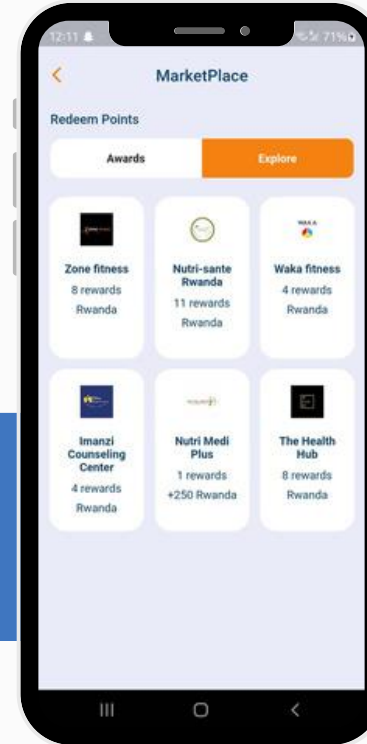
12:11
71%

<
MarketPlace

Redeem Points

Awards
Explore

Zone fitness
8 rewards
Rwanda

Nutri-sante Rwanda
11 rewards
Rwanda

WAKA
Waka fitness
4 rewards
Rwanda

Imanzi Counseling Center
4 rewards
Rwanda

Nutri Medi Plus
1 rewards
+250 Rwanda

The Health Hub
8 rewards
Rwanda